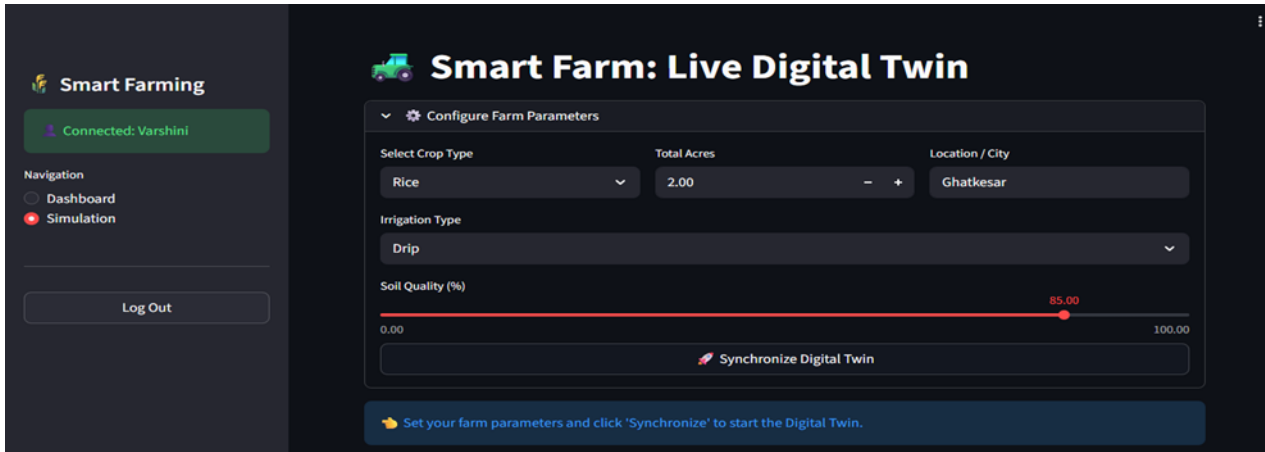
Smart Farming

Connected: Varshini

Navigation

Dashboard

Simulation

Log Out

Smart Farm: Live Digital Twin

Configure Farm Parameters

Select Crop Type

Rice

Total Acres

2.00

−

+

Location / City

Ghatkesar

Irrigation Type

Drip

Soil Quality (%)

85.00

0.00

100.00

Synchronize Digital Twin

Set your farm parameters and click 'Synchronize' to start the Digital Twin.